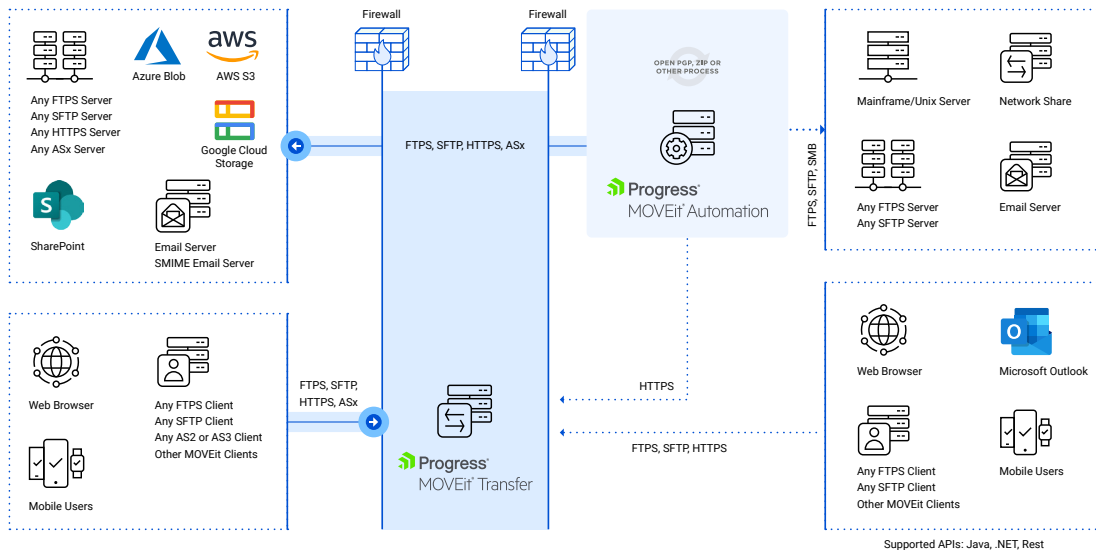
Firewall

Firewall

Any FTPS Server
Any SFTP Server
Any HTTPS Server
Any ASx Server

Azure Blob

aws

AWS S3

Google Cloud Storage

SharePoint

Email Server
SMIME Email Server

FTPS, SFTP, HTTPS, ASx

OPEN PGP, ZIP OR OTHER PROCESS

Progress
MOVEit Automation

FTPS, SFTP, SMB

Mainframe/Unix Server

Network Share

Any FTPS Server
Any SFTP Server

Email Server

Web Browser

Any FTPS Client
Any SFTP Client
Any AS2 or AS3 Client
Other MOVEit Clients

Mobile Users

FTPS, SFTP, HTTPS, ASx

Progress
MOVEit Transfer

HTTPS

FTPS, SFTP, HTTPS

Web Browser

Microsoft Outlook

Any FTPS Client
Any SFTP Client
Other MOVEit Clients

Mobile Users

Supported APIs: Java, .NET, Rest